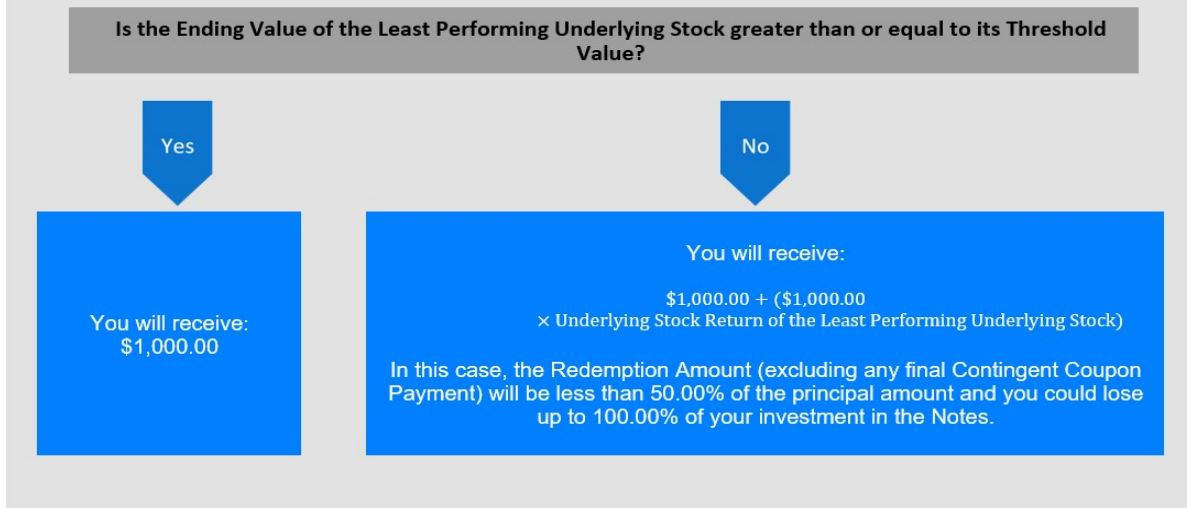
Is the Ending Value of the Least Performing Underlying Stock greater than or equal to its Threshold Value?

Yes

No

You will receive:
$1,000.00

You will receive:

$\$1,000.00 + (\$1,000.00 \times \text{Underlying Stock Return of the Least Performing Underlying Stock})$

In this case, the Redemption Amount (excluding any final Contingent Coupon Payment) will be less than 50.00% of the principal amount and you could lose up to 100.00% of your investment in the Notes.